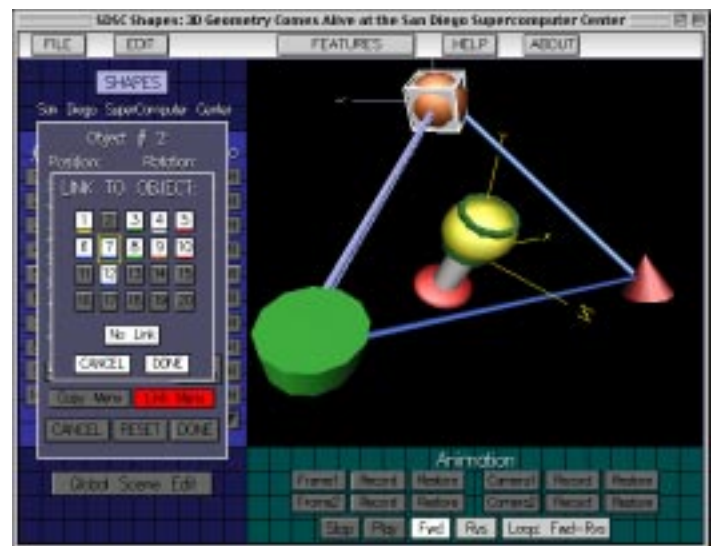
SDSC Shapes: 3D Geometry Comes Alive at the San Diego Supercomputer Center

FILE EDIT FEATURES HELP ABOUT

SHAPES
San Diego SuperComputer Center

Object # 2
Position: Rotation:

LINK TO OBJECT:

1 2 3 4 5
6 7 8 9 10
11 12 13 14 15
16 17 18 19 20

No Link

CANCEL DONE

Copy Menu Link Menu

CANCEL RESET DONE

Global Scene Edit

Animation
Frame1 Record Restore Camera1 Record Restore
Frame2 Record Restore Camera2 Record Restore
Stop Play Fwd Rvs Loop Fwd-Rvs